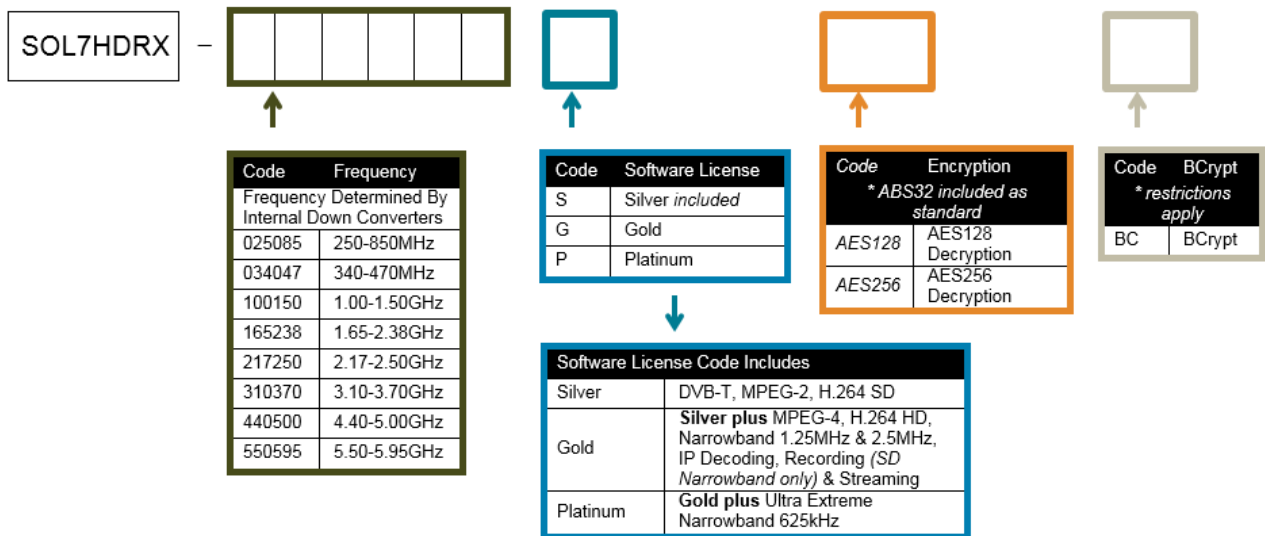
SOL7HDRX –

| Code | Frequency |
|---|---|
| Frequency Determined By Internal Down Converters | |
| 025085 | 250-850MHz |
| 034047 | 340-470MHz |
| 100150 | 1.00-1.50GHz |
| 165238 | 1.65-2.38GHz |
| 217250 | 2.17-2.50GHz |
| 310370 | 3.10-3.70GHz |
| 440500 | 4.40-5.00GHz |
| 550595 | 5.50-5.95GHz |

| Code | Software License |
|---|---|
| S | Silver included |
| G | Gold |
| P | Platinum |

| Code | Encryption |
|---|---|
| * ABS32 included as standard | |
| AES128 | AES128 Decryption |
| AES256 | AES256 Decryption |

| Code | BCrypt |
|---|---|
| * restrictions apply | |
| BC | BCrypt |

| Software License Code Includes | |
|---|---|
| Silver | DVB-T, MPEG-2, H.264 SD |
| Gold | Silver plus MPEG-4, H.264 HD, Narrowband 1.25MHz & 2.5MHz, IP Decoding, Recording (SD Narrowband only) & Streaming |
| Platinum | Gold plus Ultra Extreme Narrowband 625kHz |